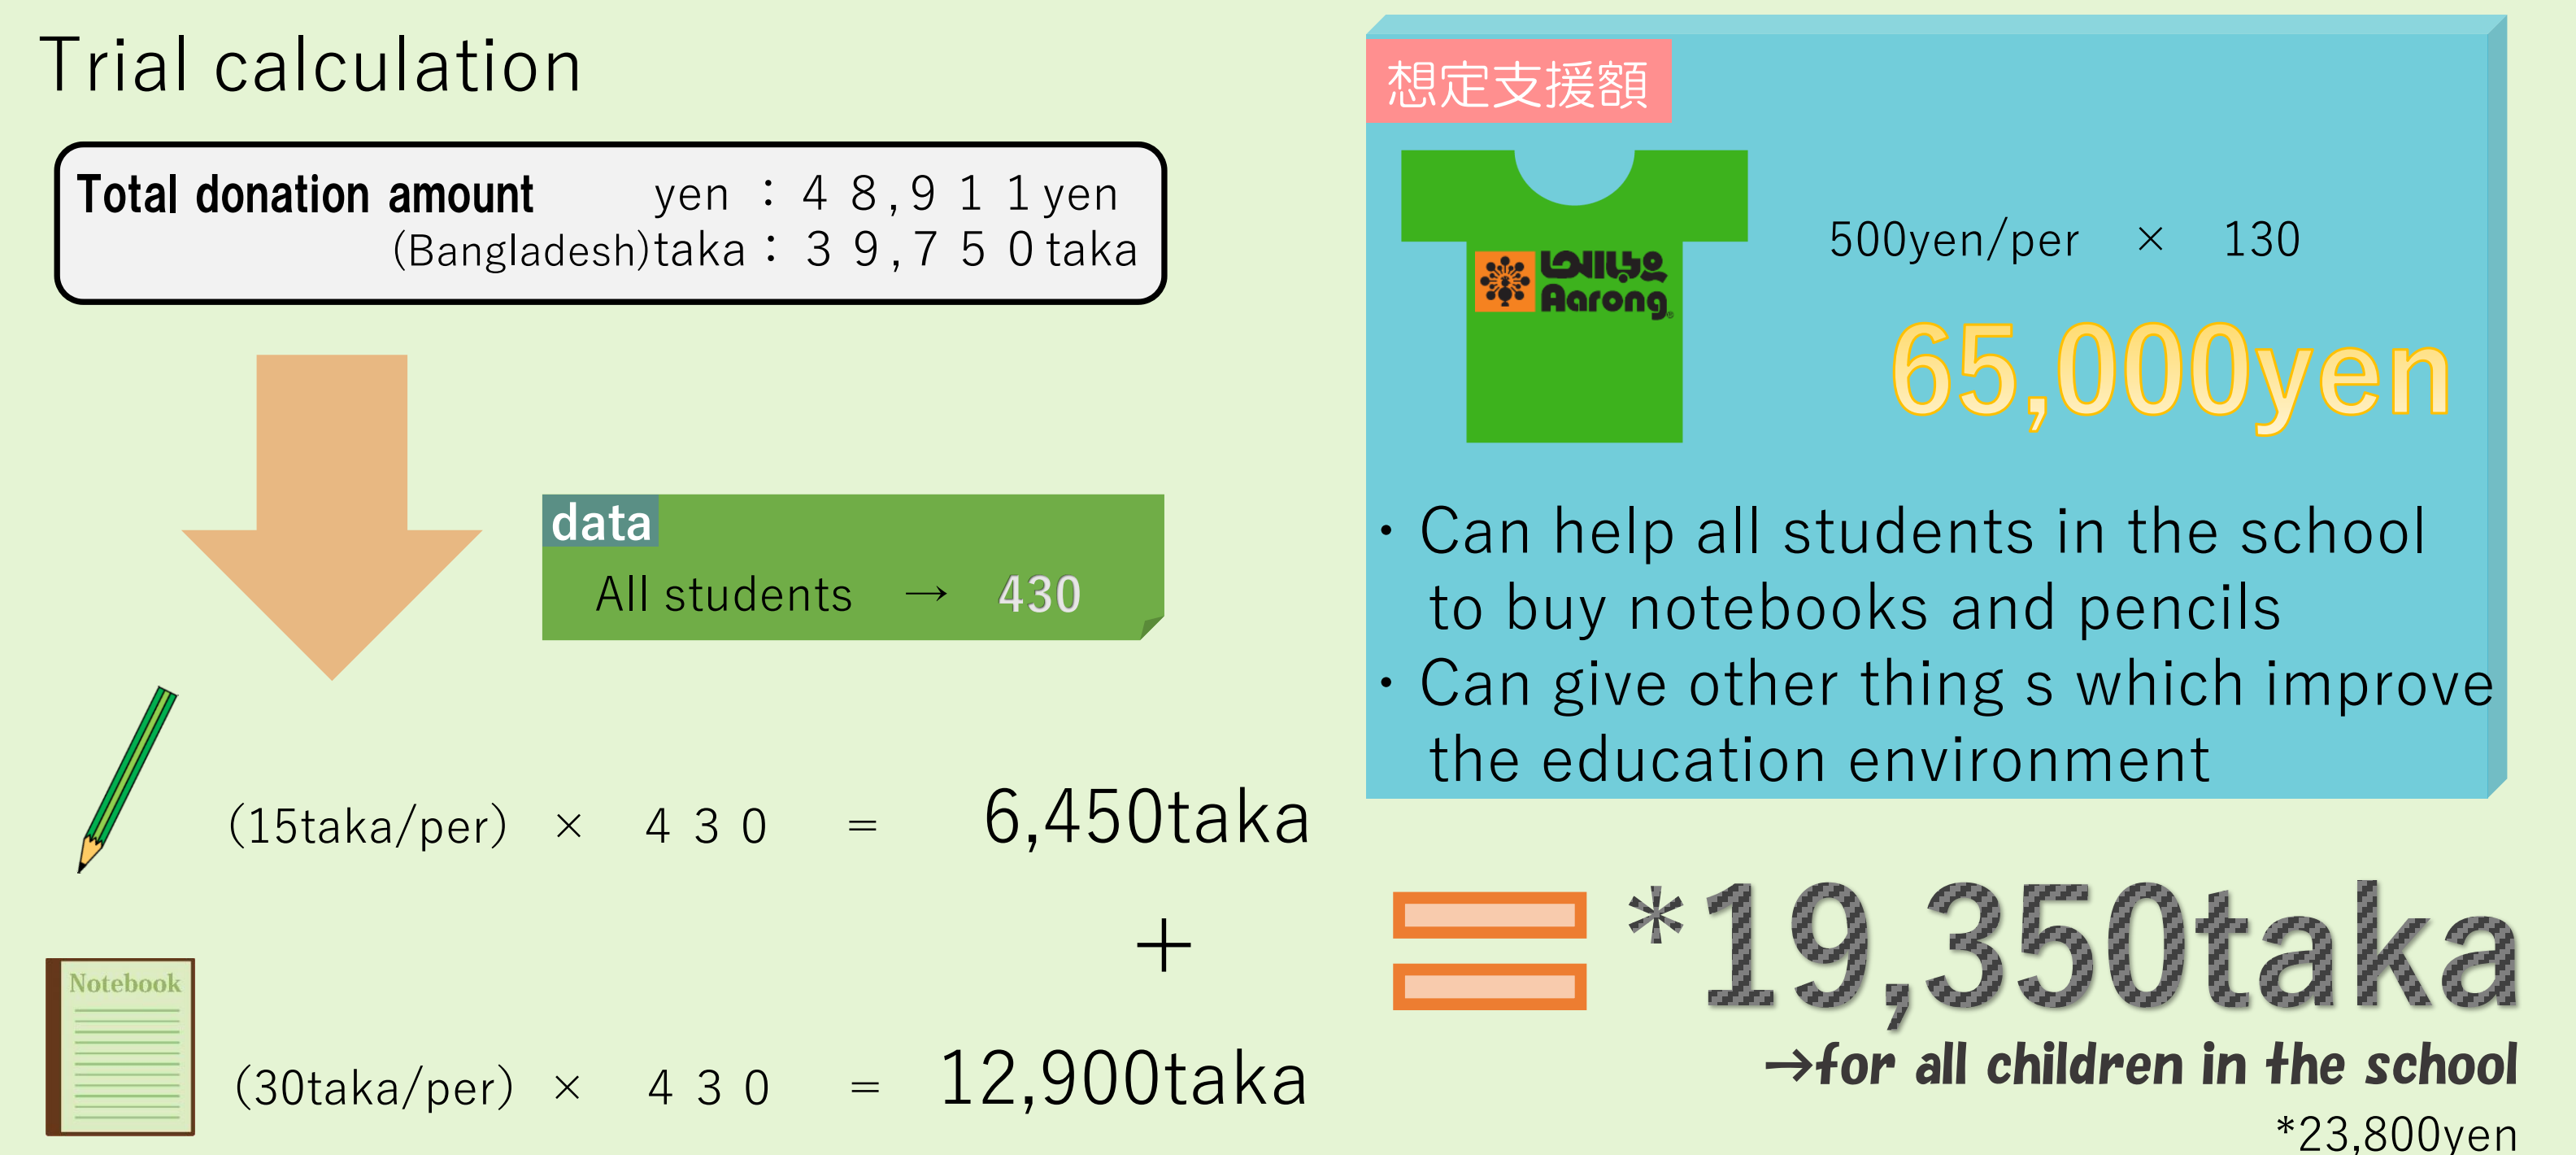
Trial calculation

Total donation amount yen : 4 8 , 9 1 1 yen
(Bangladesh)taka : 3 9 , 7 5 0 taka

data
All students → 430

(15taka/per) × 4 3 0 = 6,450taka

+

Notebook

(30taka/per) × 4 3 0 = 12,900taka

想定支援額

আড়ং Aarong

500yen/per × 130

65,000yen

・Can help all students in the school to buy notebooks and pencils
・Can give other thing s which improve the education environment

*19,350taka
→for all children in the school
*23,800yen